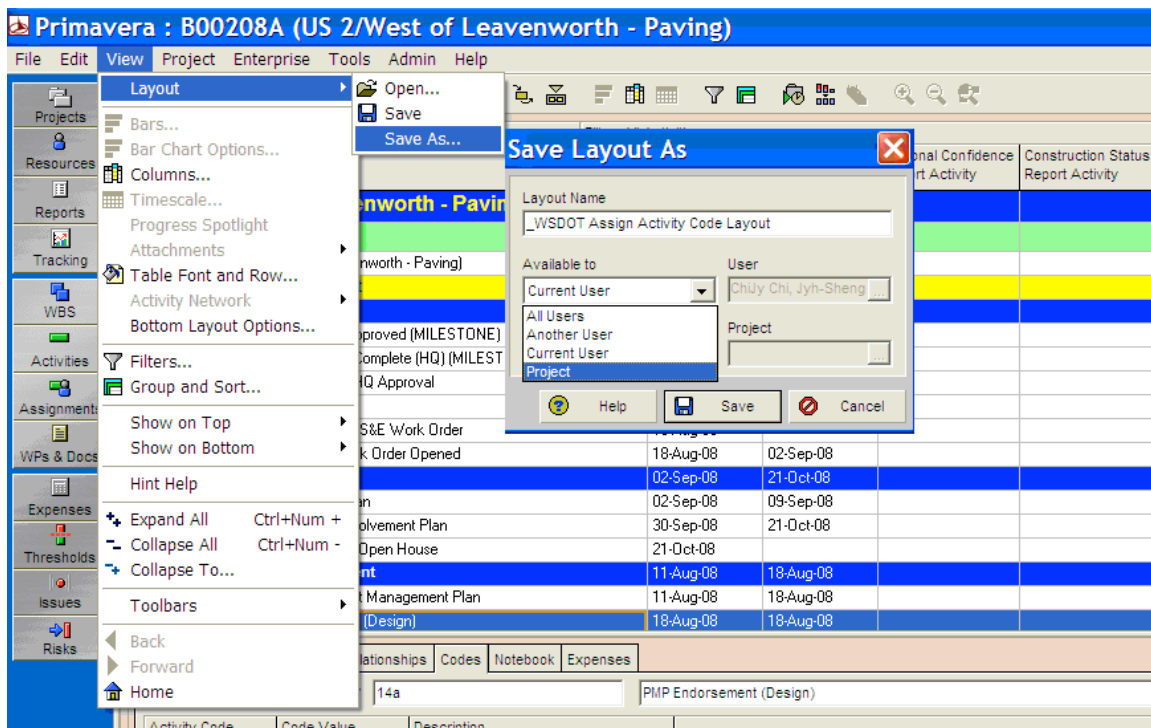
Primavera : B00208A (US 2/West of Leavenworth - Paving)

File Edit View Project Enterprise Tools Admin Help

Projects
Resources
Reports
Tracking
WBS
Activities
Assignments
WPs & Docs
Expenses
Thresholds
Issues
Risks

Layout
Bars...
Bar Chart Options...
Columns...
Timescale...
Progress Spotlight
Attachments
Table Font and Row...
Activity Network
Bottom Layout Options...
Filters...
Group and Sort...
Show on Top
Show on Bottom
Hint Help
Expand All Ctrl+Num +
Collapse All Ctrl+Num -
Collapse To...
Toolbars
Back
Forward
Home

Open...
Save
Save As...

Save Layout As
Layout Name
_WSDOT Assign Activity Code Layout
Available to
Current User
All Users
Another User
Current User
Project
User
ChUy Chi, Jyh-Sheng
Project
Help
Save
Cancel

onal Confidence rt Activity
Construction Status Report Activity

enworth - Pavin
nworth - Paving)
proved (MILESTONE)
Complete (HQ) (MILEST
HQ Approval
S&E Work Order
k Order Opened | 18-Aug-08 | 02-Sep-08
| 02-Sep-08 | 21-Oct-08
n | 02-Sep-08 | 09-Sep-08
lvement Plan | 30-Sep-08 | 21-Oct-08
Open House | 21-Oct-08
nt | 11-Aug-08 | 18-Aug-08
t Management Plan | 11-Aug-08 | 18-Aug-08
(Design) | 18-Aug-08 | 18-Aug-08

lationships Codes Notebook Expenses
14a
PMP Endorsement (Design)
Activity Code Code Value Description